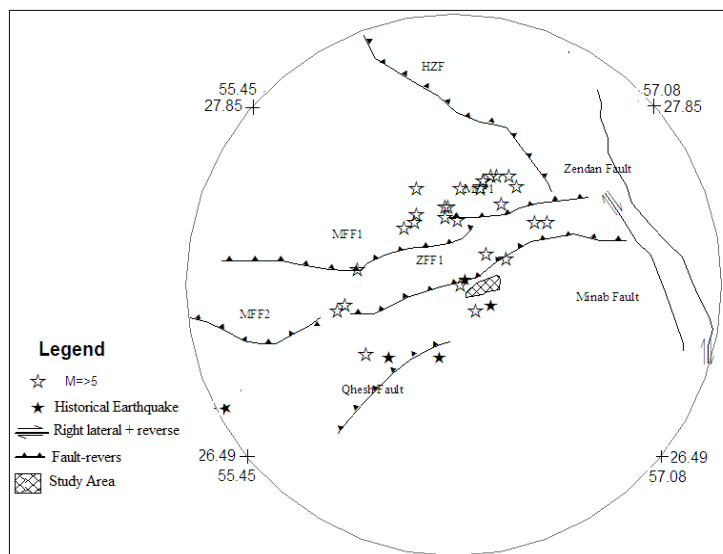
HZF

55.45
27.85

57.08
27.85

Zendan Fault

MFF1

MFF1

ZFF1

MFF2

Minab Fault

Legend

M=>5

Historical Earthquake

Right lateral + reverse

Fault-revers

Study Area

Qhesh Fault

26.49
55.45

26.49
57.08